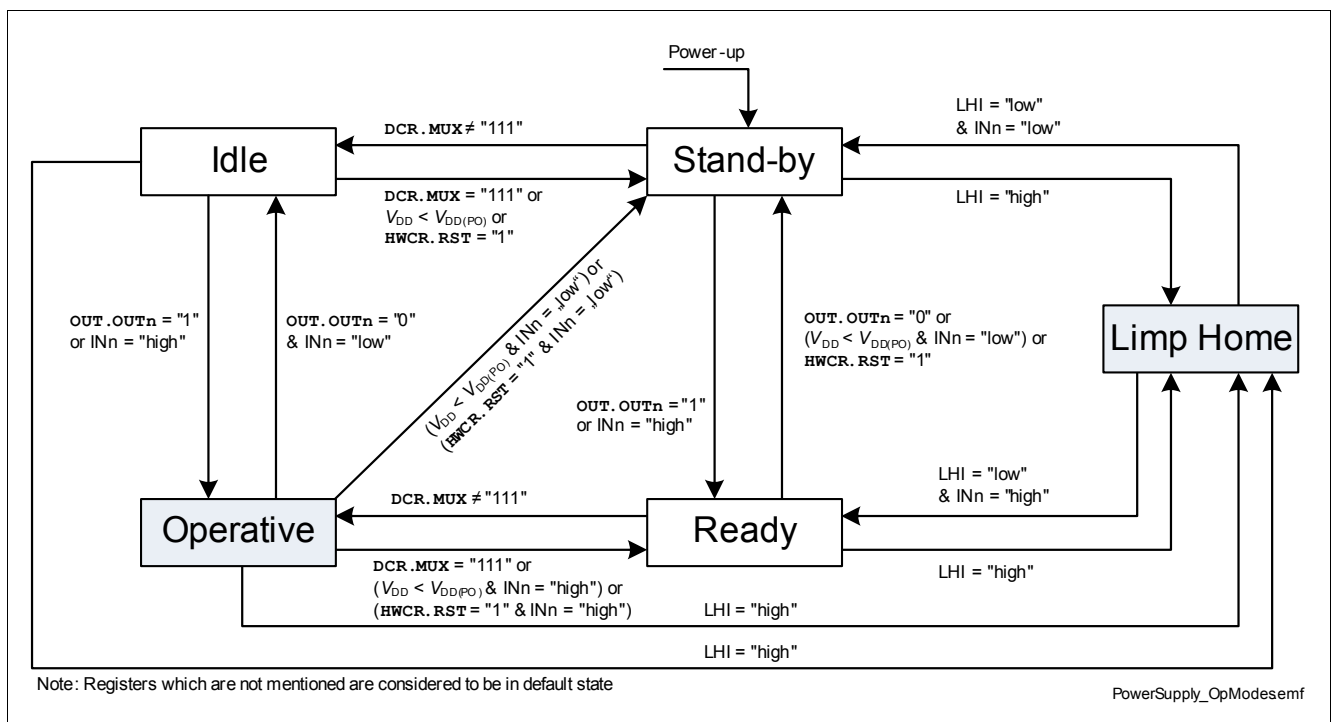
Power-up

LHI = "low"
& INn = "low"

DCR.MUX ≠ "111"

Idle

Stand-by

DCR.MUX = "111" or
$V_{DD}$ < $V_{DD(PO)}$ or
HWCR.RST = "1"

LHI = "high"

OUT.OUTn = "1"
or INn = "high"

OUT.OUTn = "0"
& INn = "low"

($V_{DD}$ < $V_{DD(PO)}$ & INn = „low“) or
(HWCR.RST = "1" & INn = „low“)

OUT.OUTn = "0" or
($V_{DD}$ < $V_{DD(PO)}$ & INn = "low") or
HWCR.RST = "1"

Limp Home

OUT.OUTn = "1"
or INn = "high"

LHI = "low"
& INn = "high"

DCR.MUX ≠ "111"

Operative

Ready

DCR.MUX = "111" or
($V_{DD}$ < $V_{DD(PO)}$ & INn = "high") or
(HWCR.RST = "1" & INn = "high")

LHI = "high"

LHI = "high"

LHI = "high"

Note: Registers which are not mentioned are considered to be in default state

PowerSupply_OpModesemf